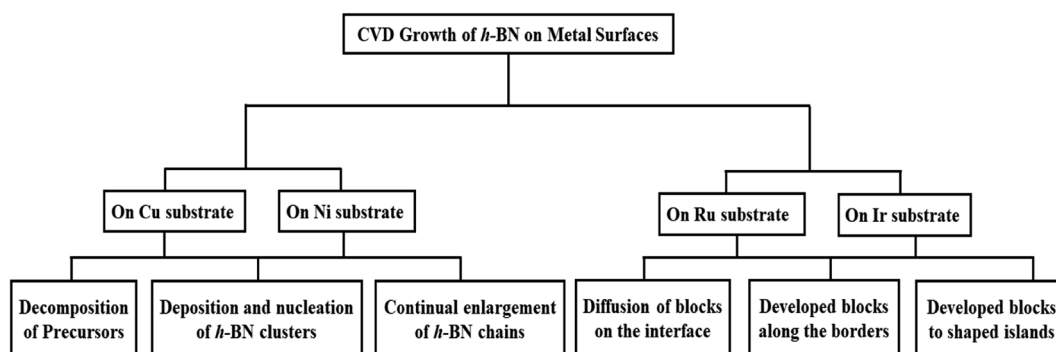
CVD Growth of *h*-BN on Metal Surfaces

On Cu substrate

On Ni substrate

On Ru substrate

On Ir substrate

Decomposition of Precursors

Deposition and nucleation of *h*-BN clusters

Continual enlargement of *h*-BN chains

Diffusion of blocks on the interface

Developed blocks along the borders

Developed blocks to shaped islands